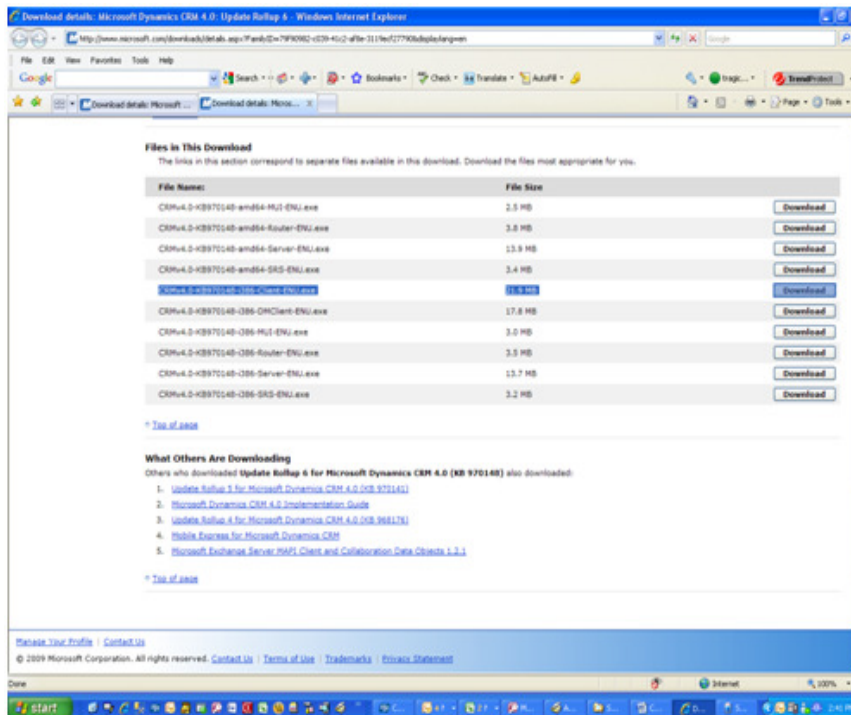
Download details: Microsoft Dynamics CRM 4.0: Update Rollup 6 - Windows Internet Explorer

http://www.microsoft.com/downloads/details.aspx?FamilyID=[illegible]&displaylang=en

File Edit View Favorites Tools Help

Google Search Bookmarks Check Translate AutoFill TrendProtect

Download details: Microsoft ... Download details: Micros... Page Tools

Files in This Download

The links in this section correspond to separate files available in this download. Download the files most appropriate for you.

| File Name: | File Size | |
|---|---|---|
| CRMv4.0-KB970148-amd64-MUI-ENU.exe | 2.5 MB | Download |
| CRMv4.0-KB970148-amd64-Router-ENU.exe | 3.8 MB | Download |
| CRMv4.0-KB970148-amd64-Server-ENU.exe | 13.9 MB | Download |
| CRMv4.0-KB970148-amd64-SRS-ENU.exe | 3.4 MB | Download |
| CRMv4.0-KB970148-i386-Client-ENU.exe | 21.9 MB | Download |
| CRMv4.0-KB970148-i386-OMClient-ENU.exe | 17.8 MB | Download |
| CRMv4.0-KB970148-i386-MUI-ENU.exe | 3.0 MB | Download |
| CRMv4.0-KB970148-i386-Router-ENU.exe | 3.5 MB | Download |
| CRMv4.0-KB970148-i386-Server-ENU.exe | 13.7 MB | Download |
| CRMv4.0-KB970148-i386-SRS-ENU.exe | 3.2 MB | Download |

^ Top of page

What Others Are Downloading

Others who downloaded Update Rollup 6 for Microsoft Dynamics CRM 4.0 (KB 970148) also downloaded:

1. Update Rollup 5 for Microsoft Dynamics CRM 4.0 (KB 970141)
2. Microsoft Dynamics CRM 4.0 Implementation Guide
3. Update Rollup 4 for Microsoft Dynamics CRM 4.0 (KB 968176)
4. Mobile Express for Microsoft Dynamics CRM
5. Microsoft Exchange Server MAPI Client and Collaboration Data Objects 1.2.1

^ Top of page

Manage Your Profile | Contact Us

© 2009 Microsoft Corporation. All rights reserved. Contact Us | Terms of Use | Trademarks | Privacy Statement

Done Internet 100%

start